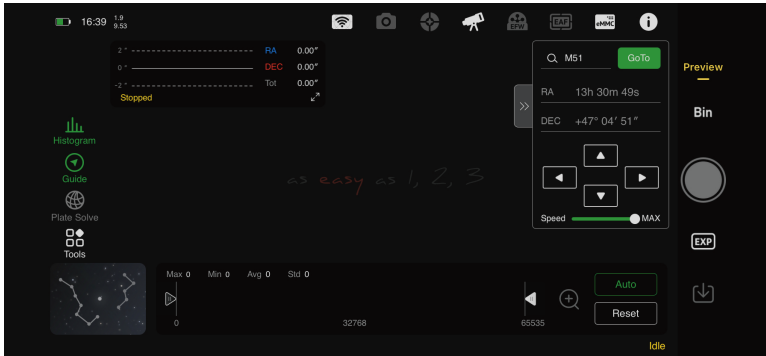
16:39 1.9 9.53

EAF eMMC

2" RA 0.00"
0" DEC 0.00"
-2" Tot 0.00"
Stopped

M51 GoTo

RA 13h 30m 49s

DEC +47° 04' 51"

Speed MAX

Preview

Bin

EXP

Histogram

Guide

Plate Solve

Tools

as easy as 1, 2, 3

Max 0 Min 0 Avg 0 Std 0

0 32768 65535

Auto

Reset

Idle